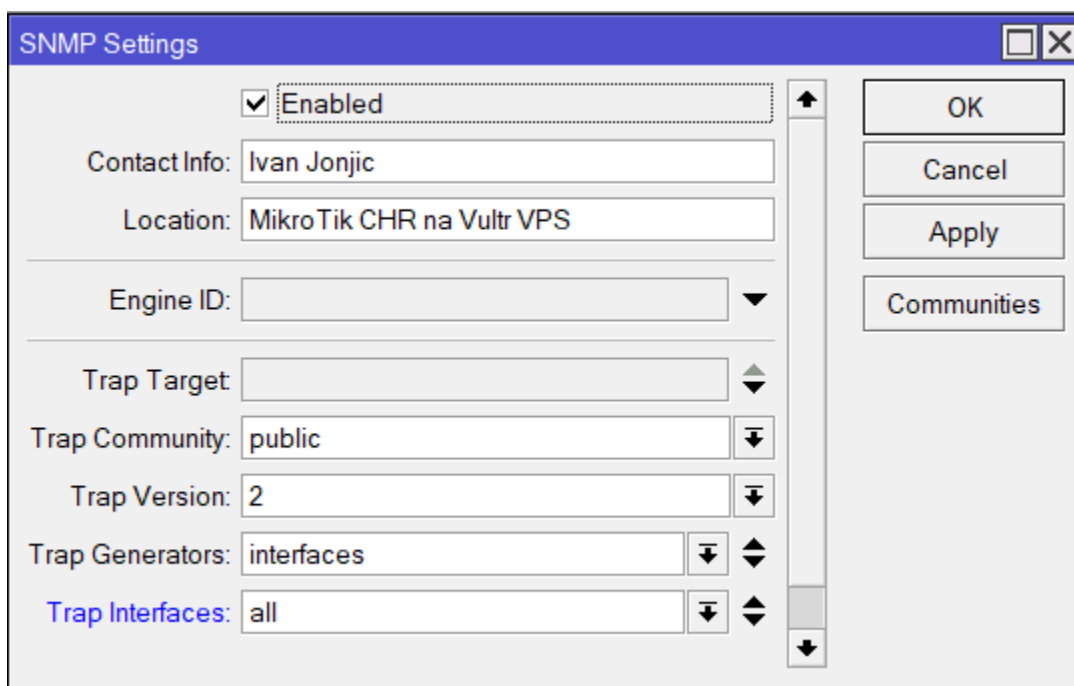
SNMP Settings

Enabled

Contact Info: Ivan Jonjic

Location: MikroTik CHR na Vultr VPS

Engine ID:

Trap Target:

Trap Community: public

Trap Version: 2

Trap Generators: interfaces

Trap Interfaces: all

OK

Cancel

Apply

Communities